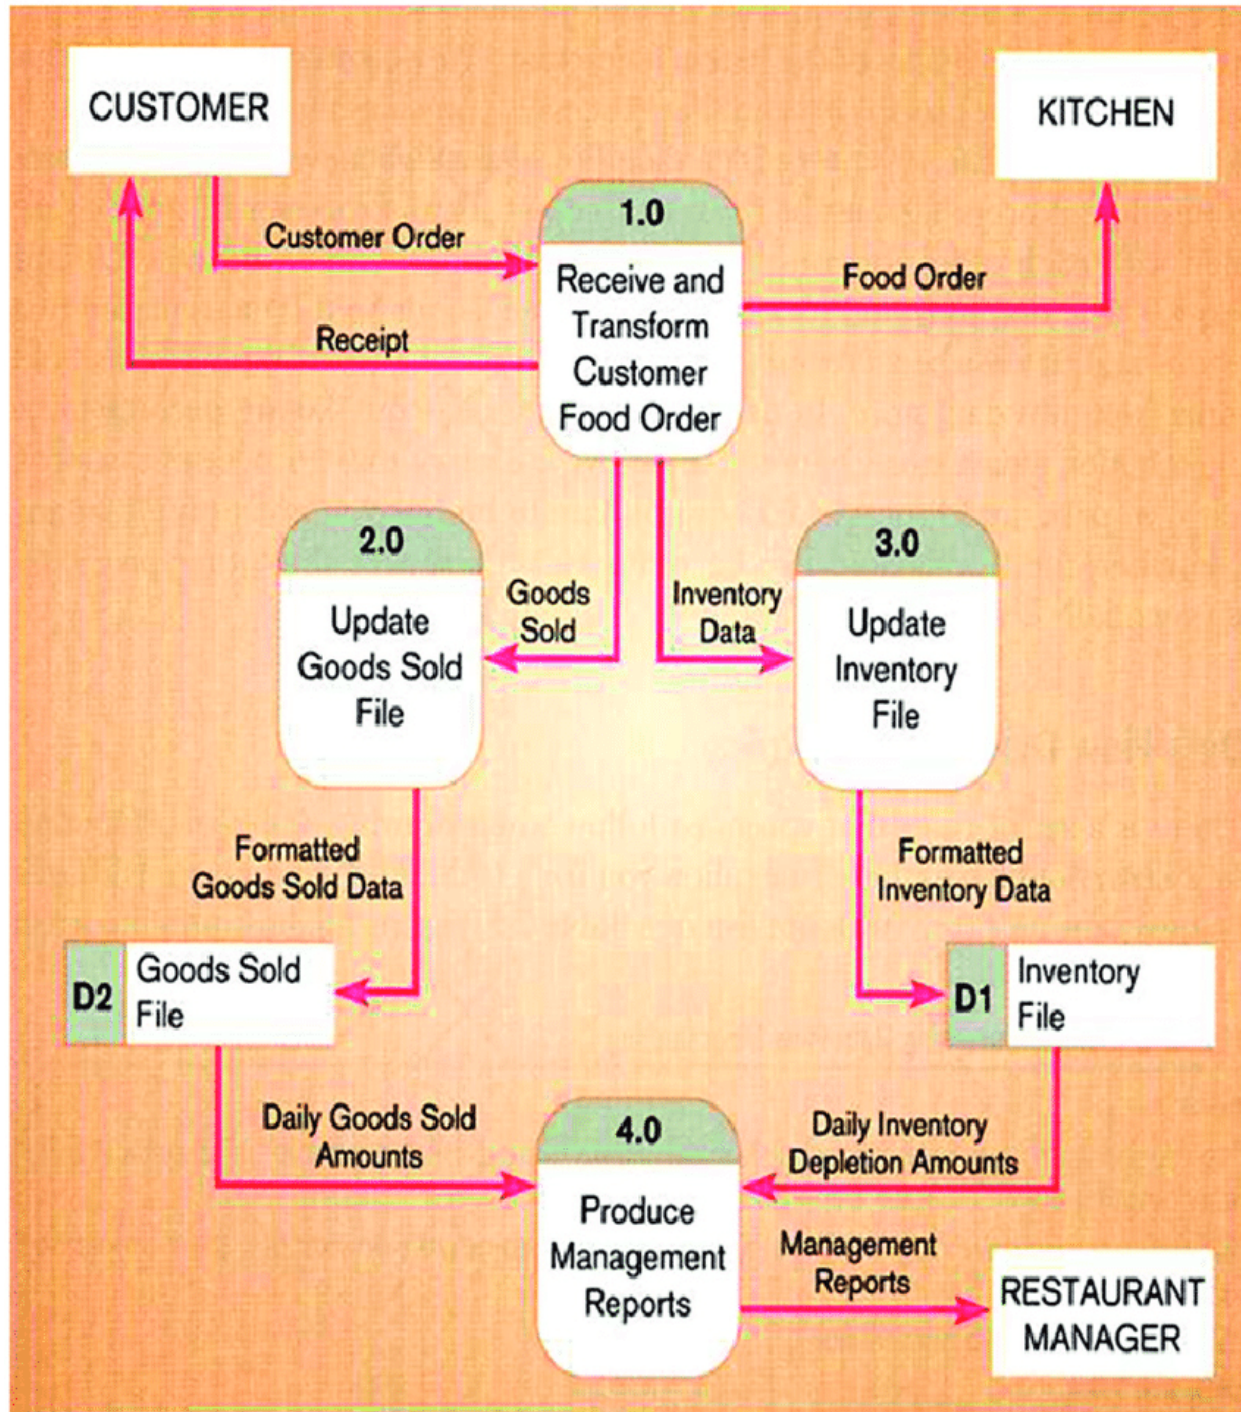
CUSTOMER

KITCHEN

Customer Order

1.0

Receive and Transform Customer Food Order

Food Order

Receipt

2.0

Update Goods Sold File

Goods Sold

Inventory Data

3.0

Update Inventory File

Formatted Goods Sold Data

Formatted Inventory Data

D2 Goods Sold File

D1 Inventory File

Daily Goods Sold Amounts

4.0

Produce Management Reports

Daily Inventory Depletion Amounts

Management Reports

RESTAURANT MANAGER